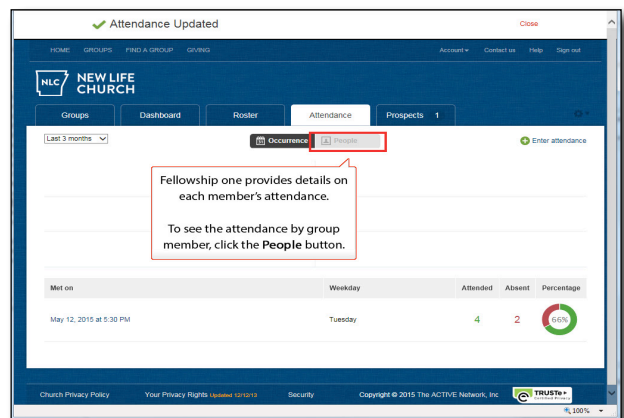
Attendance Updated

Close

HOME GROUPS FIND A GROUP GIVING

Account ▾ Contact us Help Sign out

NLC NEW LIFE CHURCH

Groups Dashboard Roster Attendance Prospects 1

Last 3 months

Occurrence People

Enter attendance

Fellowship one provides details on each member's attendance.

To see the attendance by group member, click the **People** button.

| Met on | Weekday | Attended | Absent | Percentage |
|---|---|---|---|---|
| May 12, 2015 at 5:30 PM | Tuesday | 4 | 2 | 66% |

Church Privacy Policy Your Privacy Rights Updated 12/12/13 Security Copyright © 2015 The ACTIVE Network, Inc TRUSTe Certified Privacy

100%